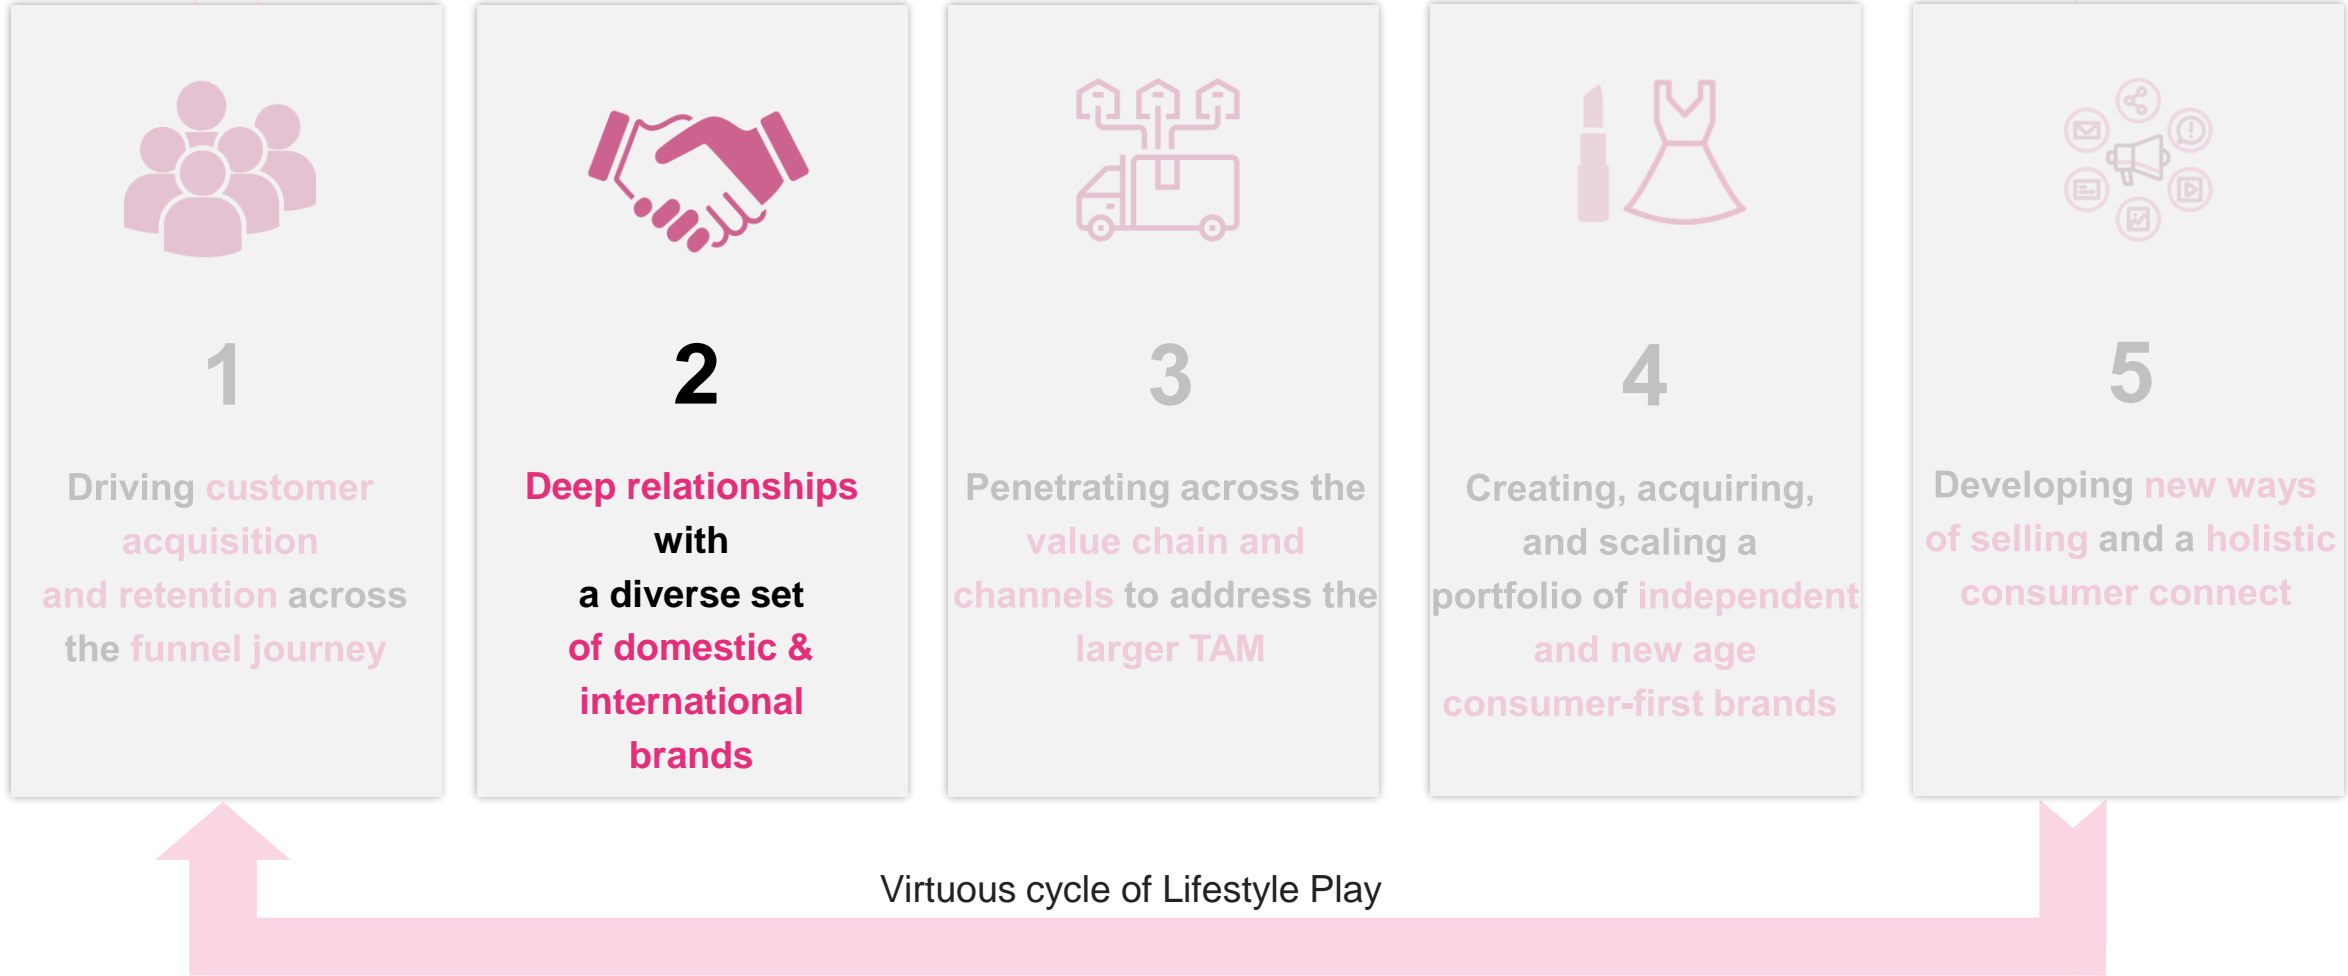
1

Driving customer acquisition and retention across the funnel journey

2

Deep relationships with a diverse set of domestic & international brands

3

Penetrating across the value chain and channels to address the larger TAM

4

Creating, acquiring, and scaling a portfolio of independent and new age consumer-first brands

5

Developing new ways of selling and a holistic consumer connect

Virtuous cycle of Lifestyle Play